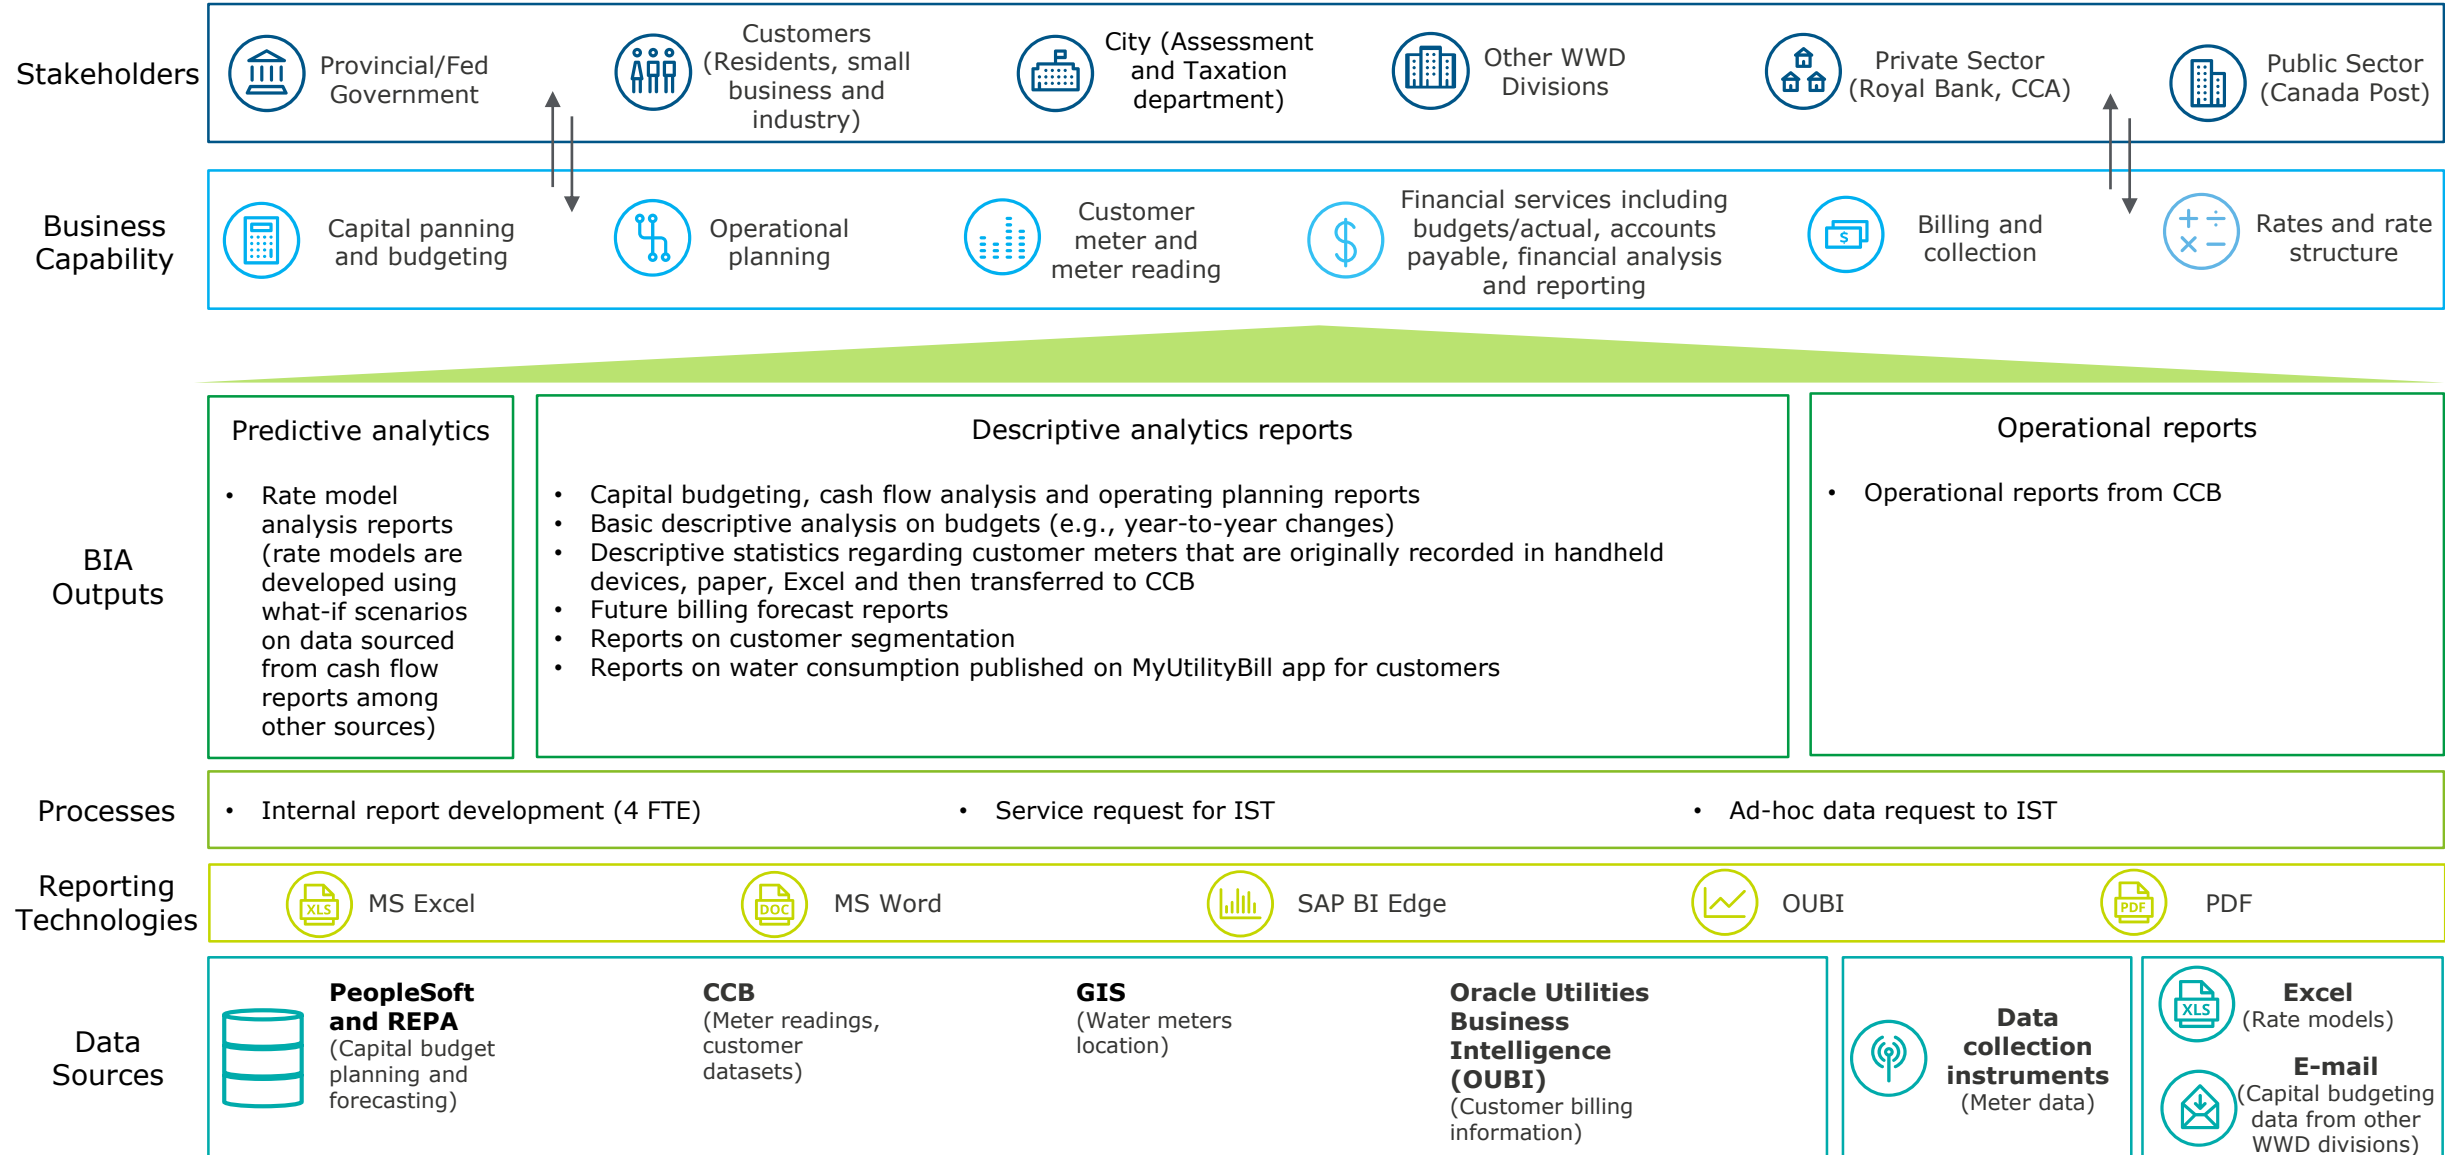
Stakeholders

Provincial/Fed Government

Customers (Residents, small business and industry)

City (Assessment and Taxation department)

Other WWD Divisions

Private Sector (Royal Bank, CCA)

Public Sector (Canada Post)

Business Capability

Capital panning and budgeting

Operational planning

Customer meter and meter reading

Financial services including budgets/actual, accounts payable, financial analysis and reporting

Billing and collection

Rates and rate structure

BIA Outputs

Predictive analytics

- Rate model analysis reports (rate models are developed using what-if scenarios on data sourced from cash flow reports among other sources)

Descriptive analytics reports

- Capital budgeting, cash flow analysis and operating planning reports
- Basic descriptive analysis on budgets (e.g., year-to-year changes)
- Descriptive statistics regarding customer meters that are originally recorded in handheld devices, paper, Excel and then transferred to CCB
- Future billing forecast reports
- Reports on customer segmentation
- Reports on water consumption published on MyUtilityBill app for customers

Operational reports

- Operational reports from CCB

Processes

- Internal report development (4 FTE)
- Service request for IST
- Ad-hoc data request to IST

Reporting Technologies

XLS MS Excel

DOC MS Word

SAP BI Edge

OUBI

PDF PDF

Data Sources

**PeopleSoft and REPA** (Capital budget planning and forecasting)

**CCB** (Meter readings, customer datasets)

**GIS** (Water meters location)

**Oracle Utilities Business Intelligence (OUBI)** (Customer billing information)

**Data collection instruments** (Meter data)

XLS **Excel** (Rate models)

**E-mail** (Capital budgeting data from other WWD divisions)